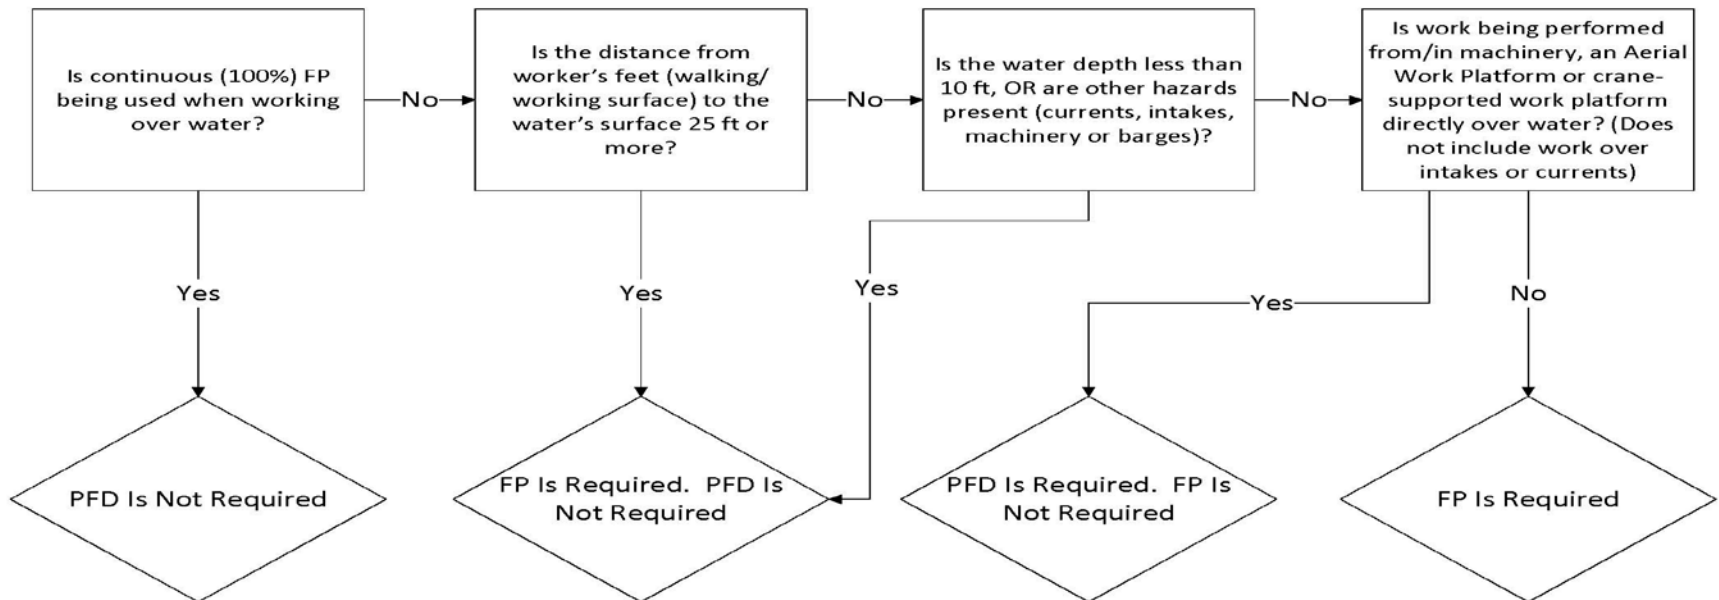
Is continuous (100%) FP being used when working over water?

No

Is the distance from worker's feet (walking/ working surface) to the water's surface 25 ft or more?

No

Is the water depth less than 10 ft, OR are other hazards present (currents, intakes, machinery or barges)?

No

Is work being performed from/in machinery, an Aerial Work Platform or crane-supported work platform directly over water? (Does not include work over intakes or currents)

Yes

Yes

Yes

Yes

No

PFD Is Not Required

FP Is Required. PFD Is Not Required

PFD Is Required. FP Is Not Required

FP Is Required